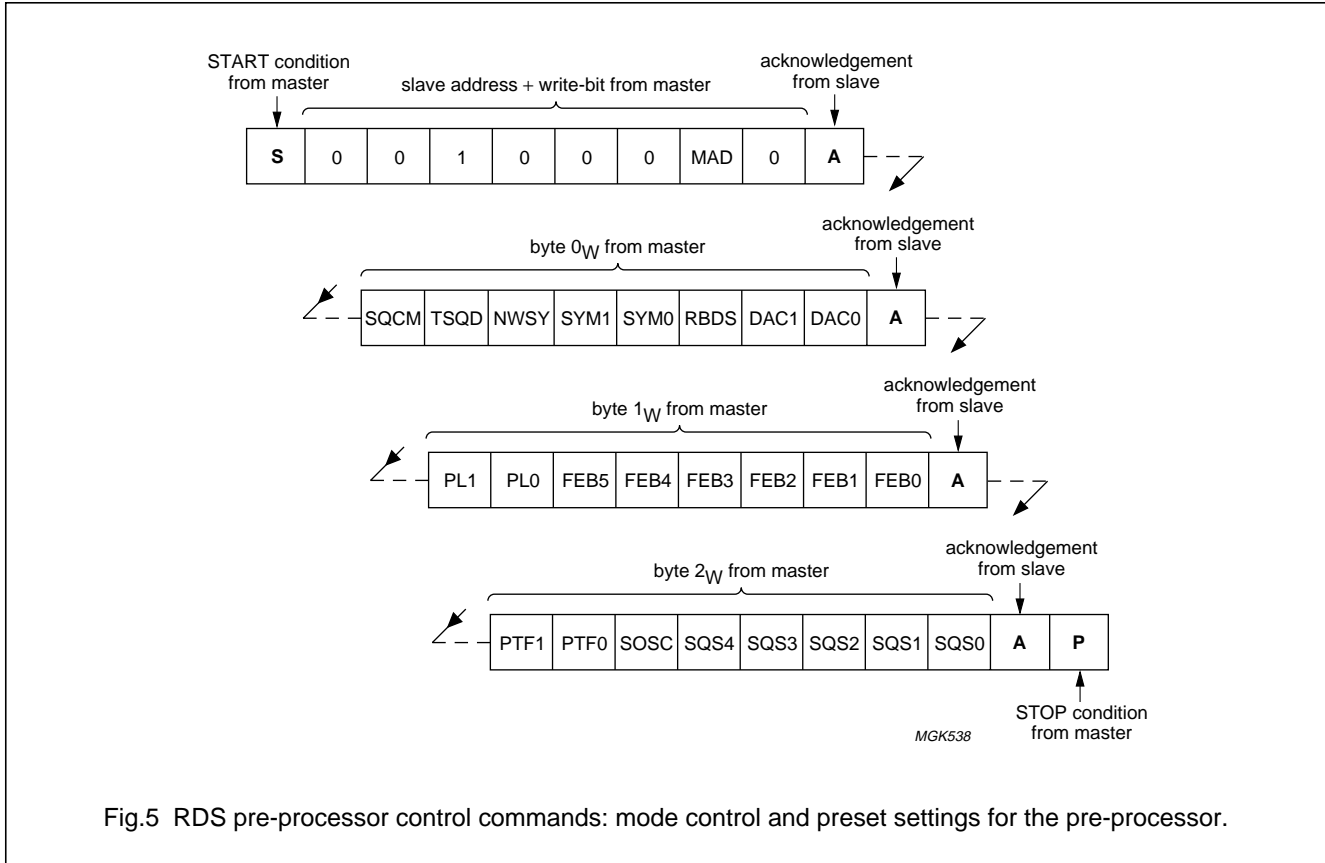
START condition from master

slave address + write-bit from master

acknowledgement from slave

| S | 0 | 0 | 1 | 0 | 0 | 0 | MAD | 0 | A |
|---|---|---|---|---|---|---|---|---|---|

byte $0_W$ from master

acknowledgement from slave

| SQCM | TSQD | NWSY | SYM1 | SYM0 | RBDS | DAC1 | DAC0 | A |
|---|---|---|---|---|---|---|---|---|

byte $1_W$ from master

acknowledgement from slave

| PL1 | PL0 | FEB5 | FEB4 | FEB3 | FEB2 | FEB1 | FEB0 | A |
|---|---|---|---|---|---|---|---|---|

byte $2_W$ from master

acknowledgement from slave

| PTF1 | PTF0 | SOSC | SQS4 | SQS3 | SQS2 | SQS1 | SQS0 | A | P |
|---|---|---|---|---|---|---|---|---|---|

STOP condition from master

MGK538

Fig.5 RDS pre-processor control commands: mode control and preset settings for the pre-processor.